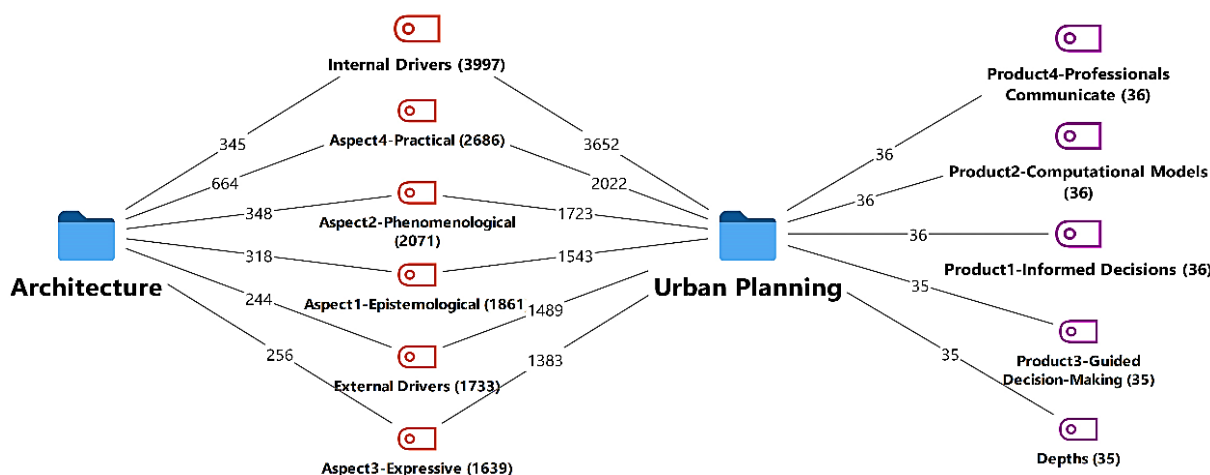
Internal Drivers (3997)

Aspect4-Practical (2686)

Aspect2-Phenomenological (2071)

Aspect1-Epistemological (1861

External Drivers (1733)

Aspect3-Expressive (1639)

Architecture

Urban Planning

345
664
348
318
244
256

3652
2022
1723
1543
1489
1383

Product4-Professionals Communicate (36)

Product2-Computational Models (36)

Product1-Informed Decisions (36)

Product3-Guided Decision-Making (35)

Depths (35)

36
36
36
35
35